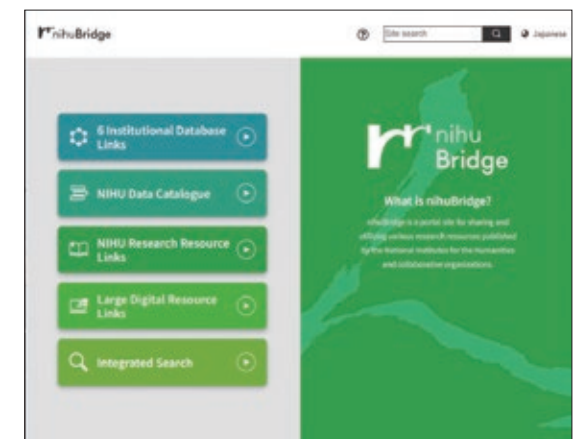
nihuBridge

Site search

Japanese

6 Institutional Database Links

NIHU Data Catalogue

NIHU Research Resource Links

Large Digital Resource Links

Integrated Search

nihu Bridge

What is nihuBridge?

nihuBridge is a portal site for sharing and utilizing various research resources published by the National Institutes for the Humanities and collaborative organizations.